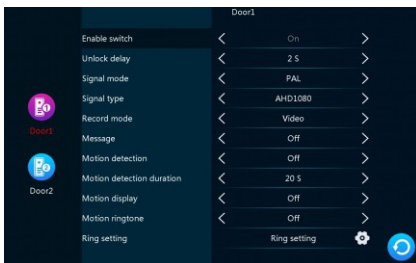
Door1

Door1

Door2

| | | | |
|---|---|---|---|
| Enable switch | < | On | > |
| Unlock delay | < | 2 S | > |
| Signal mode | < | PAL | > |
| Signal type | < | AHD1080 | > |
| Record mode | < | Video | > |
| Message | < | Off | > |
| Motion detection | < | Off | > |
| Motion detection duration | < | 20 S | > |
| Motion display | < | Off | > |
| Motion ringtone | < | Off | > |
| Ring setting | | Ring setting | |